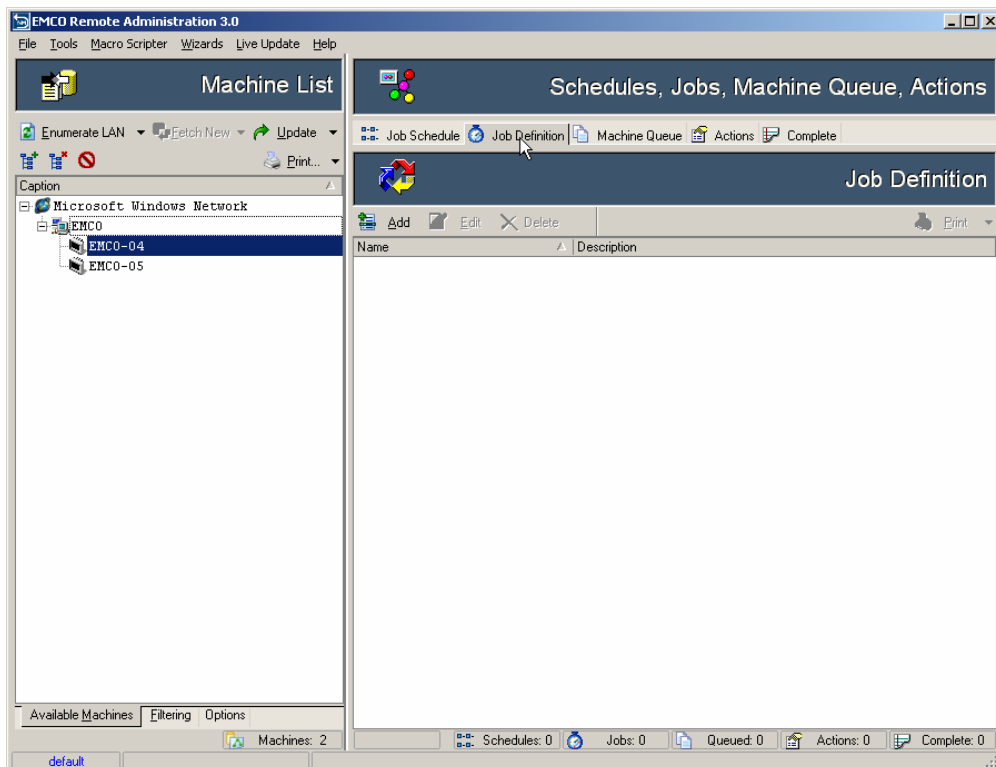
EMCO Remote Administration 3.0

File Tools Macro Scripter Wizards Live Update Help

Machine List

Enumerate LAN Fetch New Update

Print...

Caption

Microsoft Windows Network
EMCO
EMCO-04
EMCO-05

Available Machines Filtering Options

Machines: 2

default

Schedules, Jobs, Machine Queue, Actions

Job Schedule Job Definition Machine Queue Actions Complete

Job Definition

Add Edit Delete Print

| Name | Description |
|---|---|

Schedules: 0 Jobs: 0 Queued: 0 Actions: 0 Complete: 0